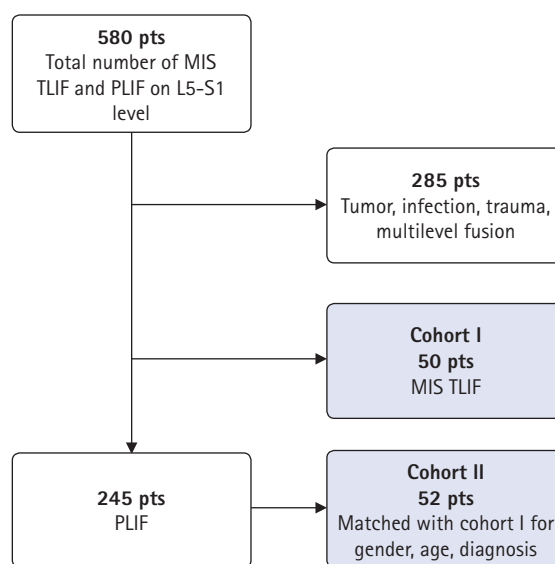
580 pts
Total number of MIS TLIF and PLIF on L5-S1 level

285 pts
Tumor, infection, trauma, multilevel fusion

Cohort I
50 pts
MIS TLIF

245 pts
PLIF

Cohort II
52 pts
Matched with cohort I for gender, age, diagnosis